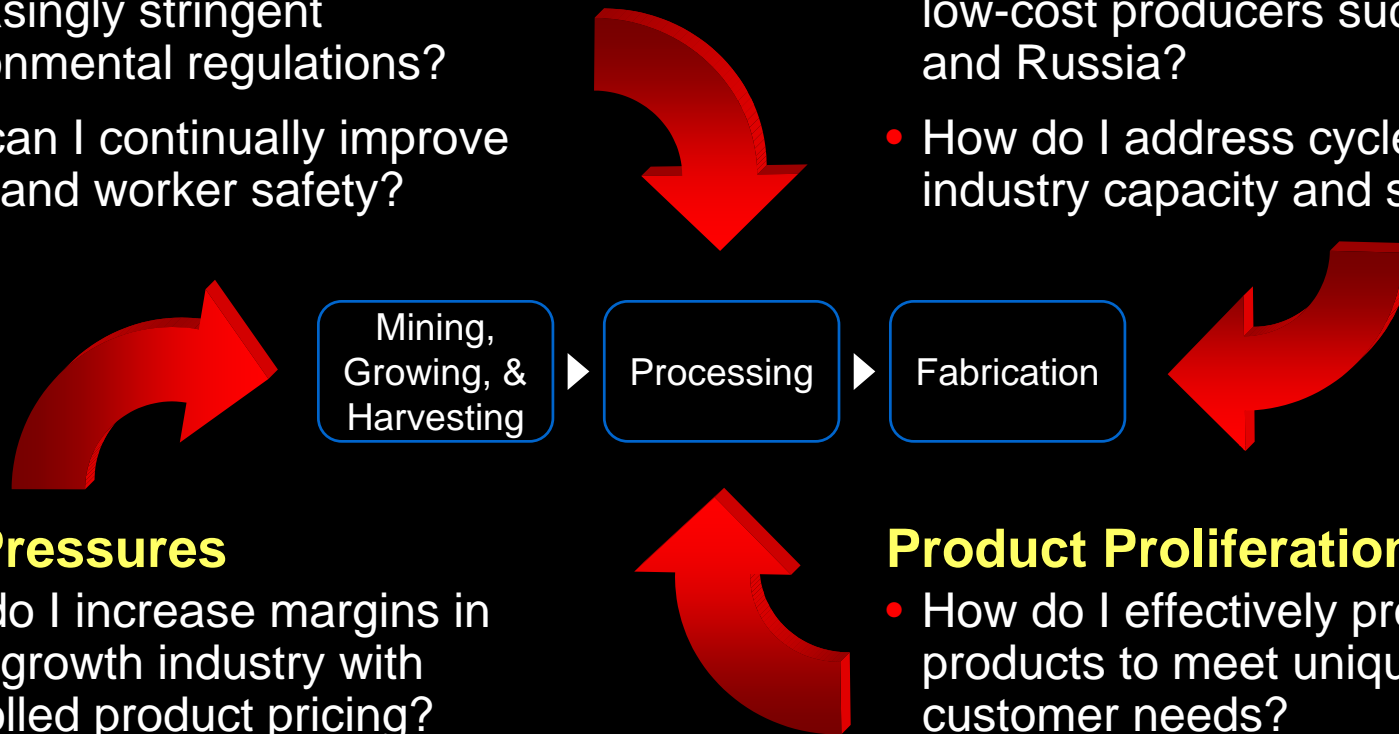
asingly stringent onmental regulations?

can I continually improve and worker safety?

low-cost producers suc and Russia?

• How do I address cycle industry capacity and s

Mining, Growing, & Harvesting

Processing

Fabrication

Pressures

do I increase margins in growth industry with olled product pricing?

Product Proliferation

• How do I effectively pr products to meet uniqu customer needs?